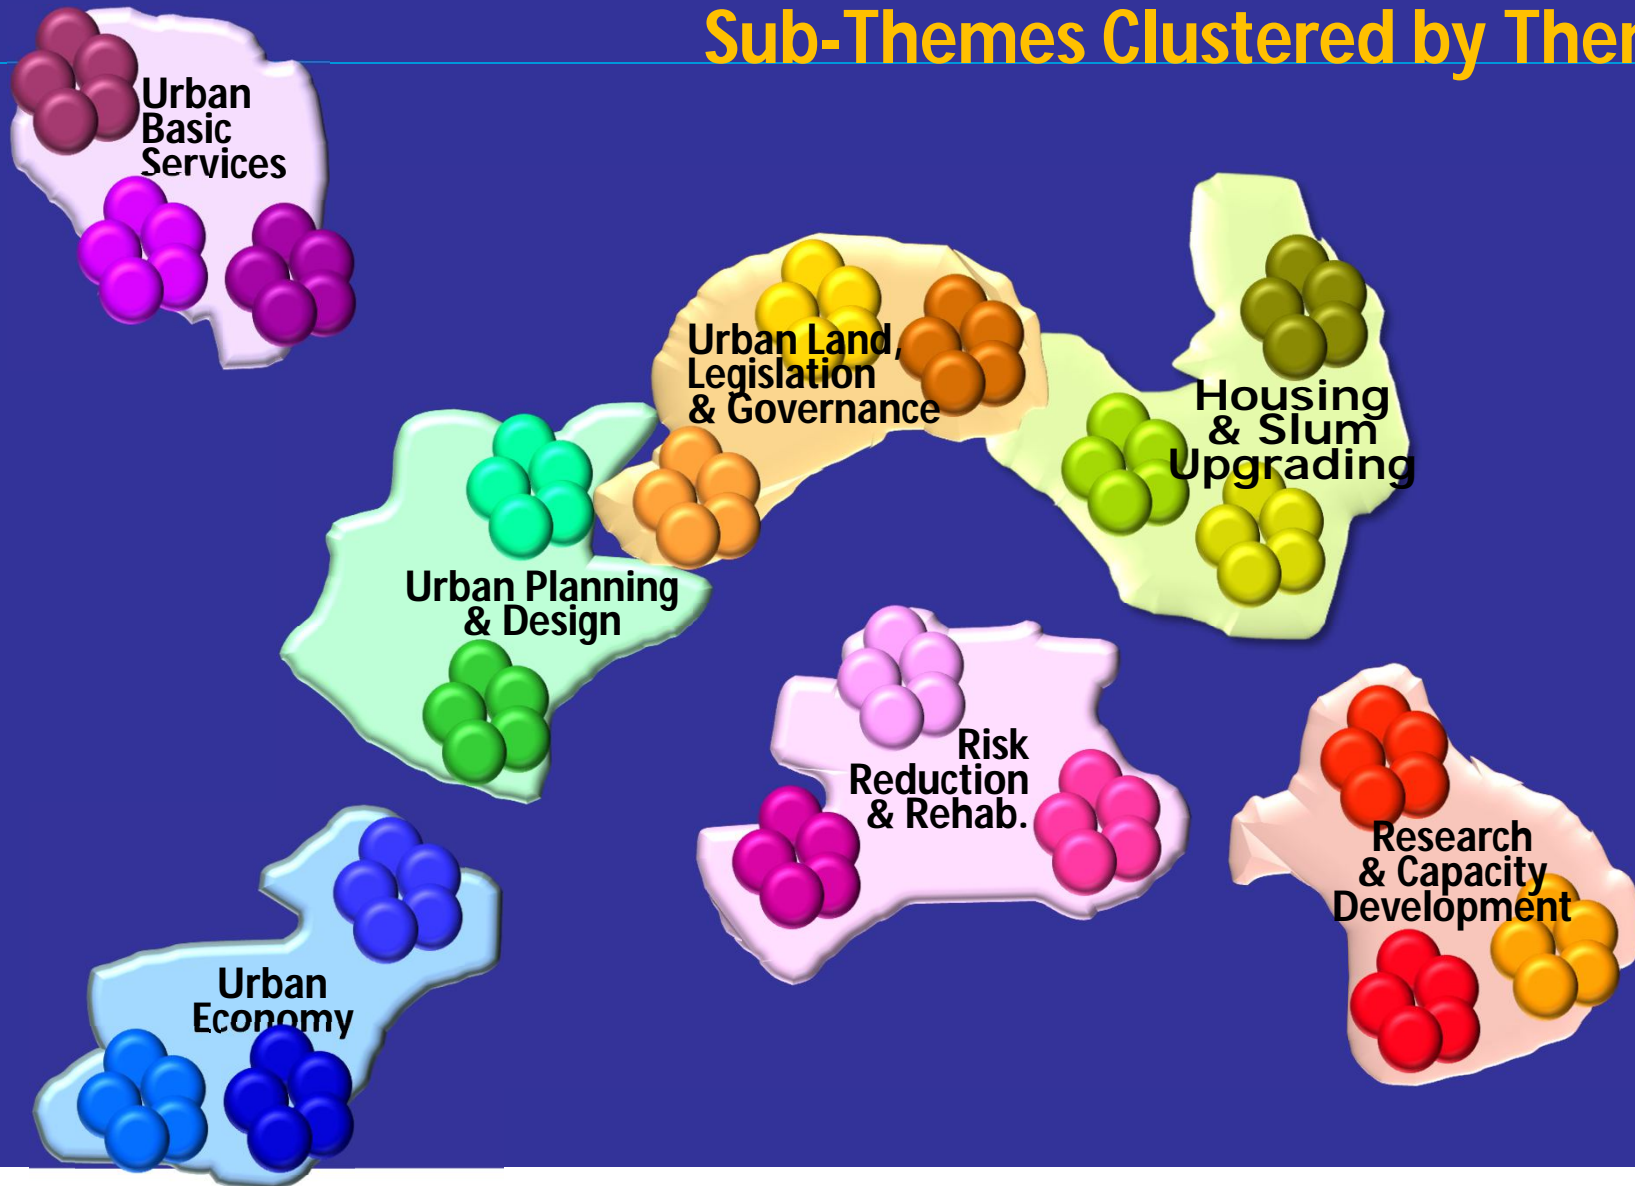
Sub-Themes Clustered by Ther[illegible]

Urban Basic Services

Urban Land, Legislation & Governance

Housing & Slum Upgrading

Urban Planning & Design

Risk Reduction & Rehab.

Research & Capacity Development

Urban Economy